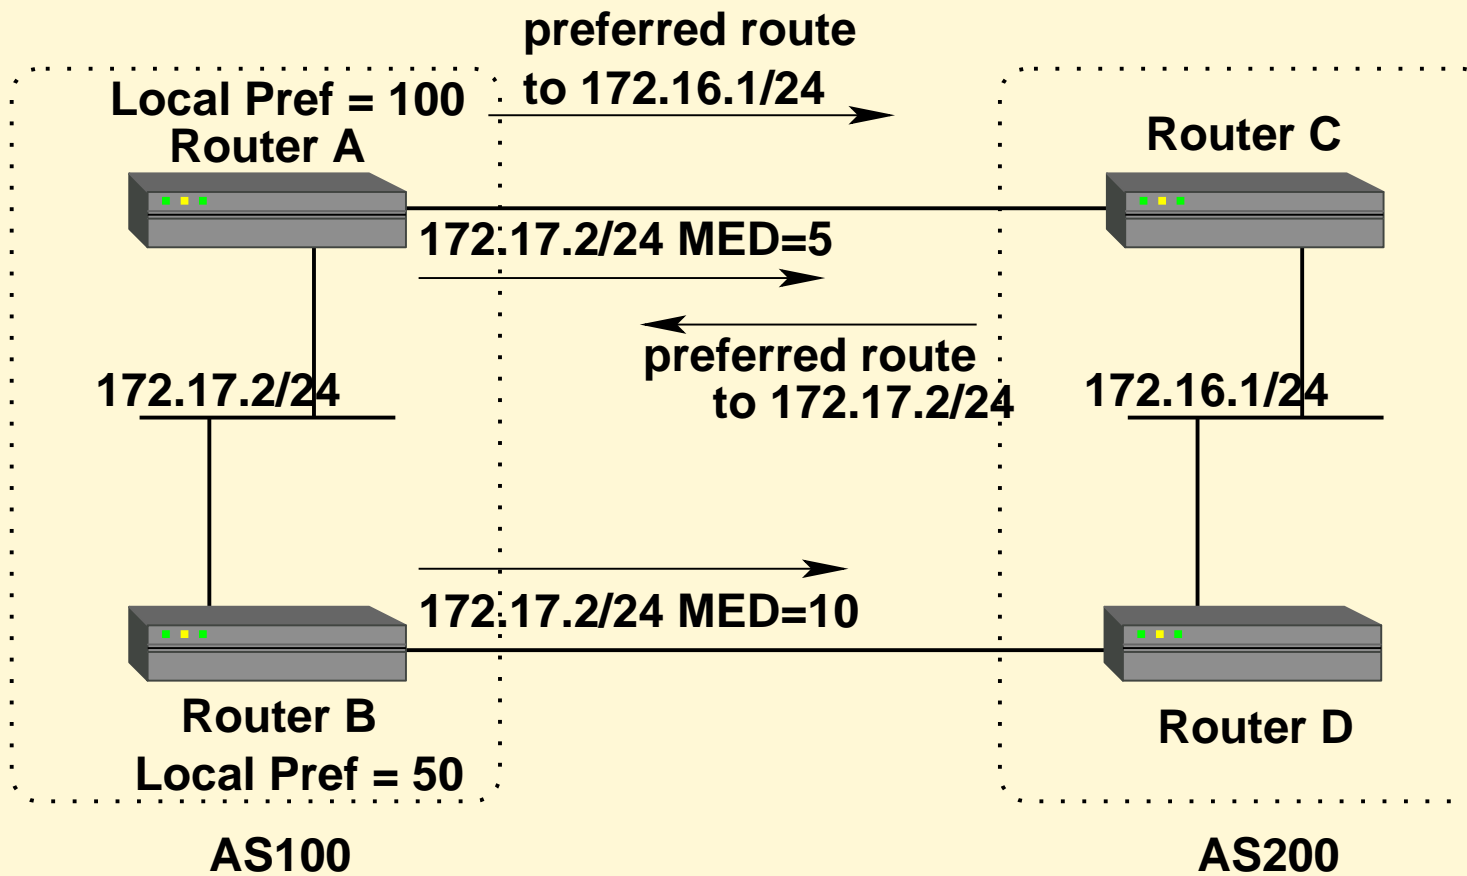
preferred route to 172.16.1/24

Local Pref = 100
Router A

Router C

172.17.2/24 MED=5

preferred route to 172.17.2/24

172.17.2/24

172.16.1/24

172.17.2/24 MED=10

Router B
Local Pref = 50

Router D

AS100

AS200